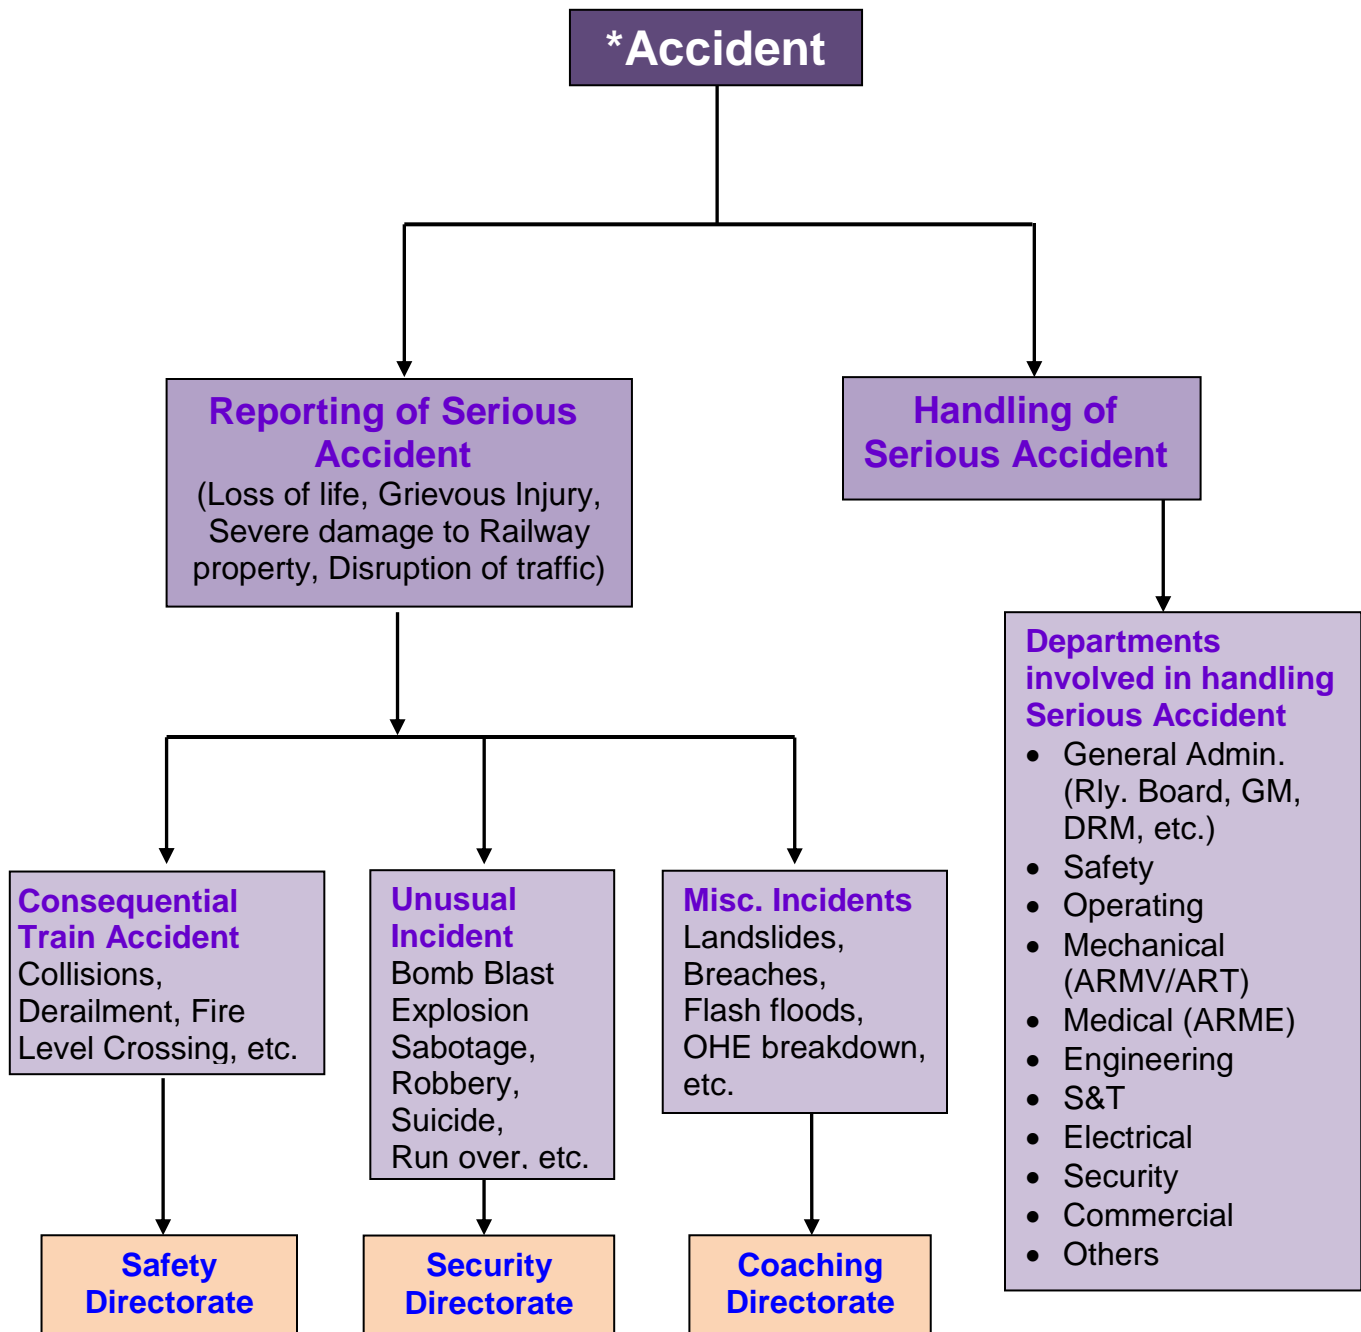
*Accident

Reporting of Serious Accident
(Loss of life, Grievous Injury, Severe damage to Railway property, Disruption of traffic)

Handling of Serious Accident

Departments involved in handling Serious Accident
- General Admin. (Rly. Board, GM, DRM, etc.)
- Safety
- Operating
- Mechanical (ARMV/ART)
- Medical (ARME)
- Engineering
- S&T
- Electrical
- Security
- Commercial
- Others

Consequential Train Accident
Collisions, Derailment, Fire Level Crossing, etc.

Unusual Incident
Bomb Blast
Explosion
Sabotage,
Robbery,
Suicide,
Run over, etc.

Misc. Incidents
Landslides,
Breaches,
Flash floods,
OHE breakdown,
etc.

Safety Directorate

Security Directorate

Coaching Directorate